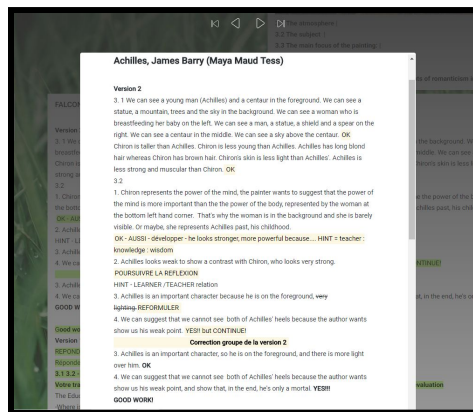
Achilles, James Barry (Maya Maud Tess)

Version 2

3. 1 We can see a young man (Achilles) and a centaur in the foreground. We can see a statue, a mountain, trees and the sky in the background. We can see a woman who is breastfeeding her baby on the left. We can see a man, a statue, a shield and a spear on the right. We can see a centaur in the middle. We can see a sky above the centaur. OK

Chiron is taller than Achilles. Chiron is less young than Achilles. Achilles has long blond hair whereas Chiron has brown hair. Chiron's skin is less light than Achilles'. Achilles is less strong and muscular than Chiron. OK

3.2

1. Chiron represents the power of the mind, the painter wants to suggest that the power of the mind is more important than the the power of the body, represented by the woman at the bottom left hand corner. That's why the woman is in the background and she is barely visible. Or maybe, she represents Achilles past, his childhood.

OK - AUSSI - développer - he looks stronger, more powerful because.... HINT = teacher : knowledge : wisdom

2. Achilles looks weak to show a contrast with Chiron, who looks very strong. POURSUIVRE LA REFLEXION

HINT - LEARNER /TEACHER relation

3. Achilles is an important character because he is on the foreground, very lighting. REFORMULER

4. We can suggest that we cannot see both of Achilles' heels because the author wants show us his weak point. YES!! but CONTINUE!

Correction groupe de la version 2

3. Achilles is an important character, so he is on the foreground, and there is more light over him. OK

4. We can suggest that we cannot see both of Achilles' heels because the author wants show us his weak point, and show that, in the end, he's only a mortal. YES!!!

GOOD WORK!